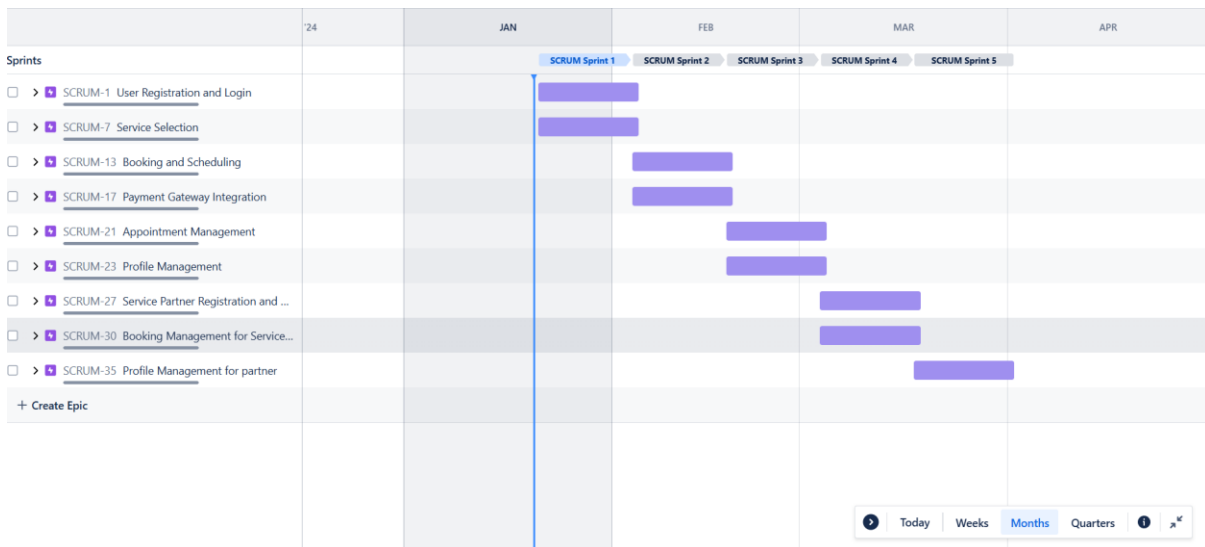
'24 JAN FEB MAR APR

Sprints

SCRUM Sprint 1 SCRUM Sprint 2 SCRUM Sprint 3 SCRUM Sprint 4 SCRUM Sprint 5

SCRUM-1 User Registration and Login

SCRUM-7 Service Selection

SCRUM-13 Booking and Scheduling

SCRUM-17 Payment Gateway Integration

SCRUM-21 Appointment Management

SCRUM-23 Profile Management

SCRUM-27 Service Partner Registration and ...

SCRUM-30 Booking Management for Service...

SCRUM-35 Profile Management for partner

+ Create Epic

Today Weeks Months Quarters